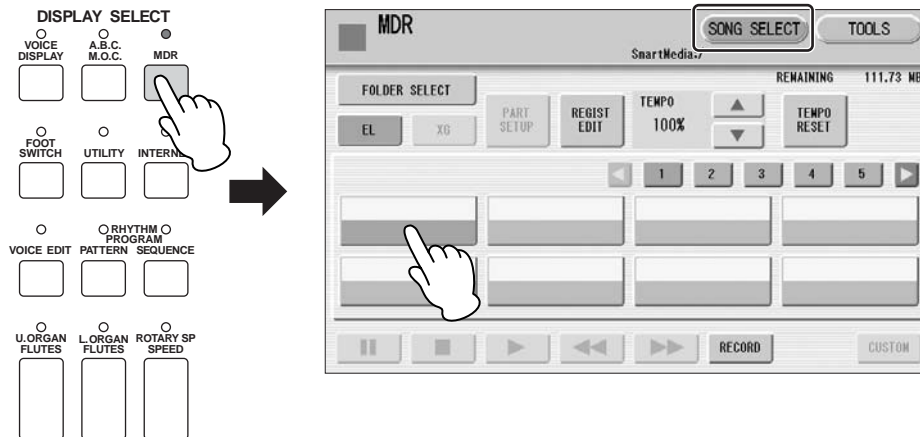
DISPLAY SELECT

VOICE DISPLAY
A.B.C. M.O.C.
MDR
FOOT SWITCH
UTILITY
INTERNET
VOICE EDIT
RHYTHM PATTERN
PROGRAM SEQUENCE
U.ORGAN FLUTES
L.ORGAN FLUTES
ROTARY SP SPEED

MDR
SmartMedia:/
SONG SELECT
TOOLS
FOLDER SELECT
REMAINING 111.73 MB
EL
XG
PART SETUP
REGIST EDIT
TEMPO 100%
TEMPO RESET
1 2 3 4 5
RECORD
CUSTOM